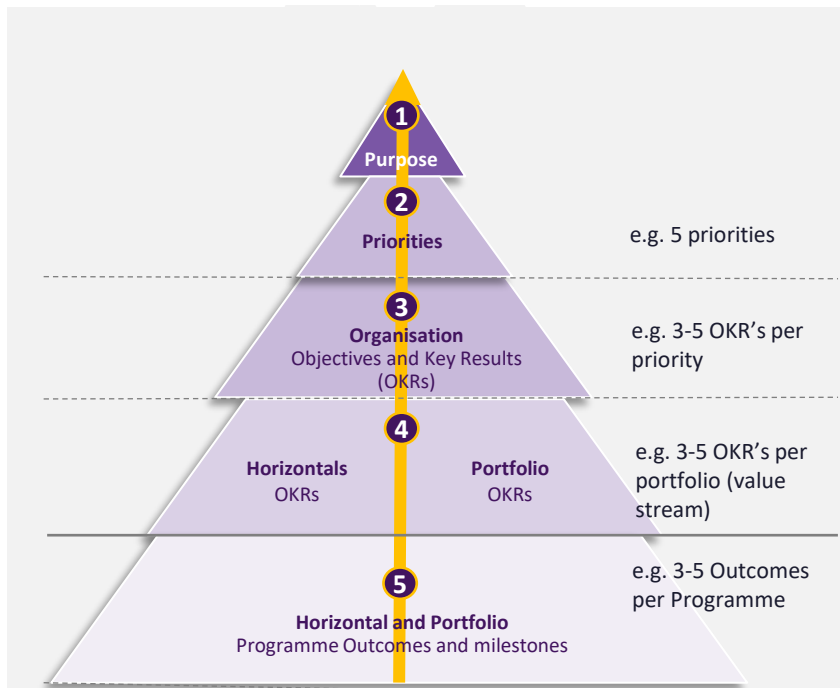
1
Purpose

2
Priorities

e.g. 5 priorities

3
Organisation
Objectives and Key Results (OKRs)

e.g. 3-5 OKR's per priority

4
Horizontals
OKRs

Portfolio
OKRs

e.g. 3-5 OKR's per portfolio (value stream)

5
Horizontal and Portfolio
Programme Outcomes and milestones

e.g. 3-5 Outcomes per Programme